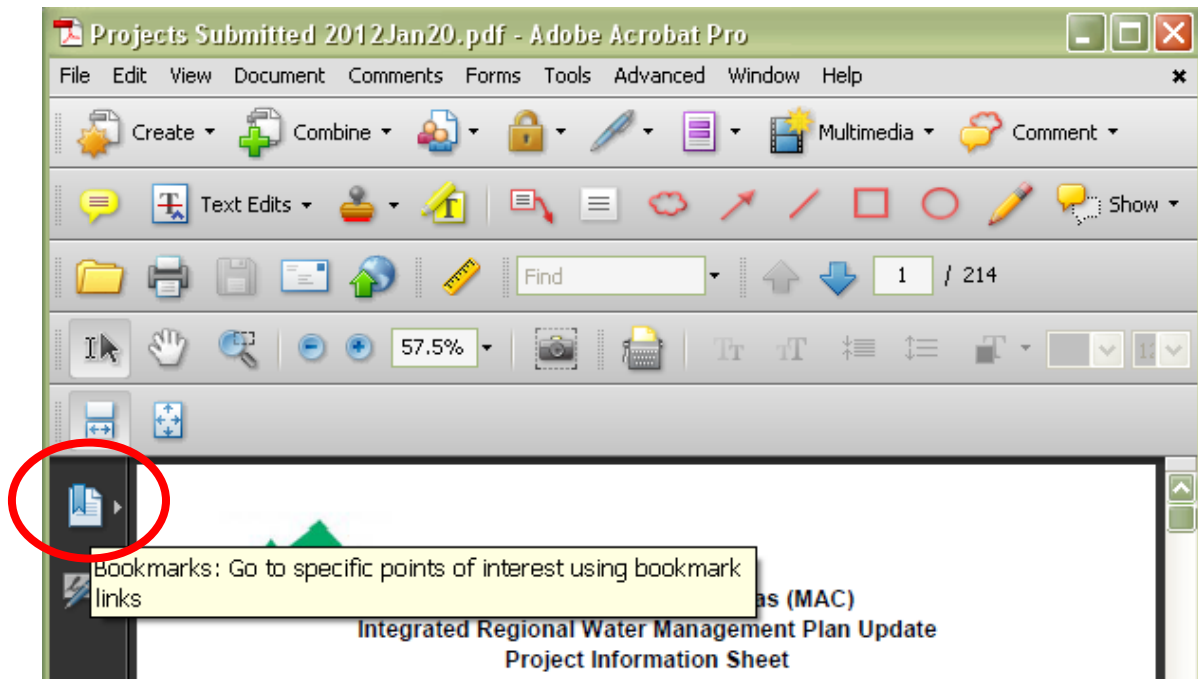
Projects Submitted 2012Jan20.pdf - Adobe Acrobat Pro

File Edit View Document Comments Forms Tools Advanced Window Help

Create Combine Multimedia Comment

Text Edits Show

Find 1 / 214

57.5%

Bookmarks: Go to specific points of interest using bookmark links

as (MAC)
Integrated Regional Water Management Plan Update
Project Information Sheet